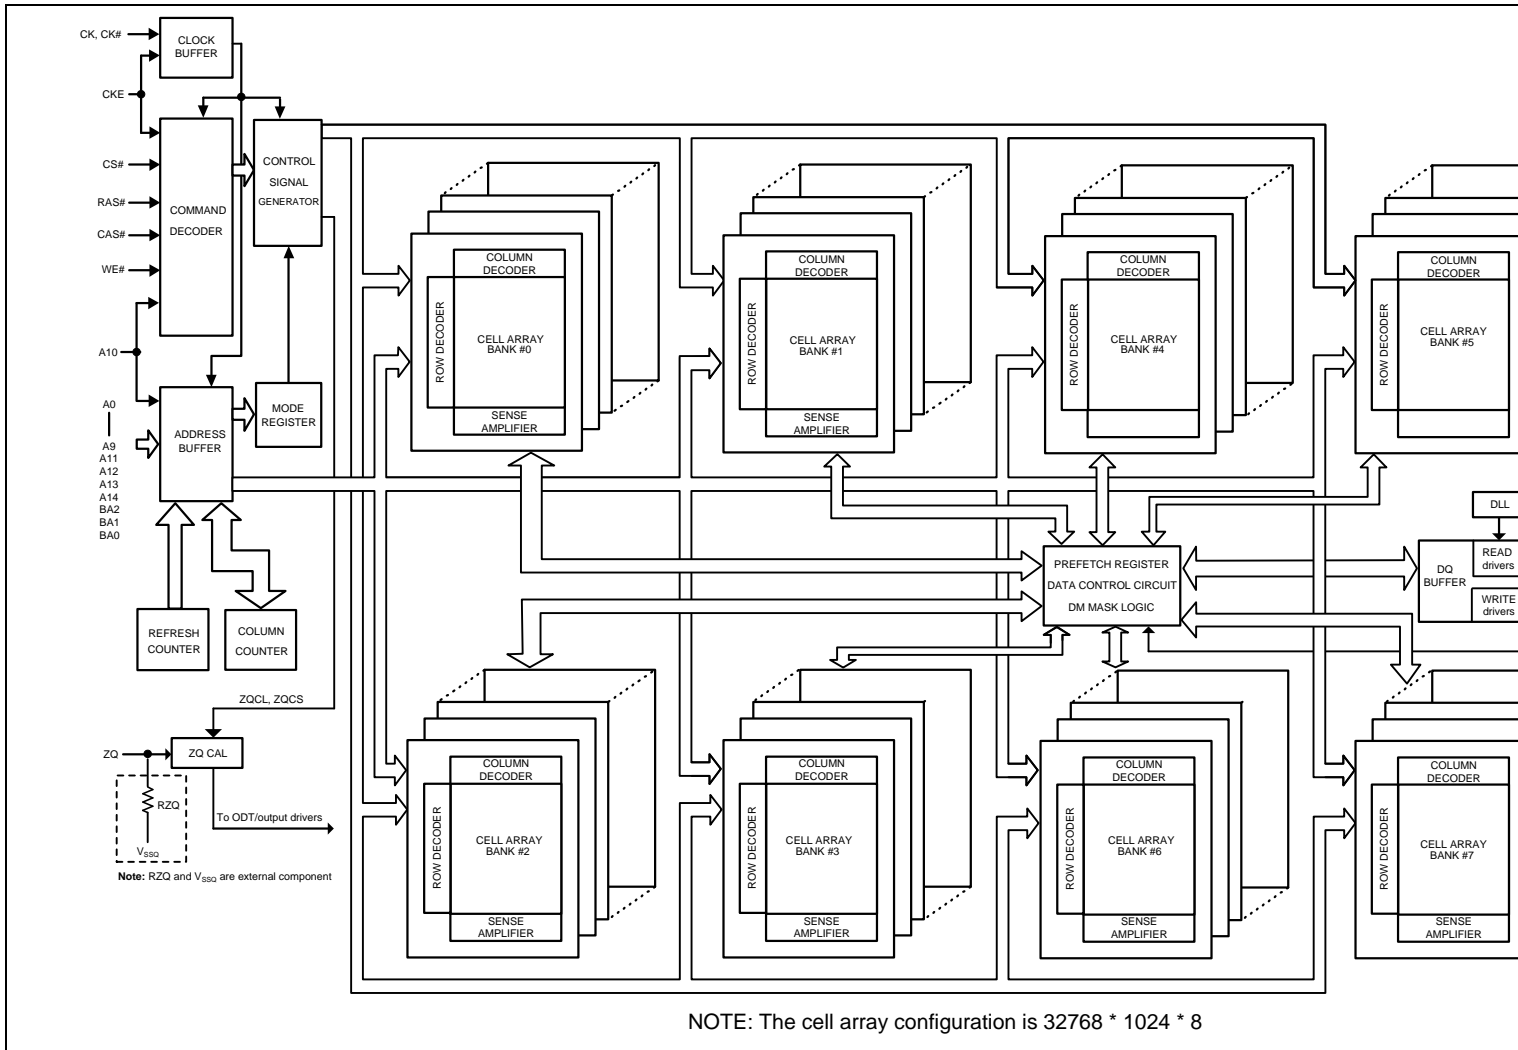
CK, CK#
CLOCK BUFFER
CKE
CS#
RAS#
CAS#
WE#
COMMAND DECODER
CONTROL SIGNAL GENERATOR
A10
A0
A9
A11
A12
A13
A14
BA2
BA1
BA0
ADDRESS BUFFER
MODE REGISTER
REFRESH COUNTER
COLUMN COUNTER
ZQCL, ZQCS
ZQ
ZQ CAL
RZQ
$V_{SSQ}$
To ODT/output drivers
**Note:** RZQ and $V_{SSQ}$ are external component

COLUMN DECODER
ROW DECODER
CELL ARRAY BANK #0
SENSE AMPLIFIER

COLUMN DECODER
ROW DECODER
CELL ARRAY BANK #1
SENSE AMPLIFIER

COLUMN DECODER
ROW DECODER
CELL ARRAY BANK #4
SENSE AMPLIFIER

COLUMN DECODER
ROW DECODER
CELL ARRAY BANK #5

DLL
PREFETCH REGISTER
DATA CONTROL CIRCUIT
DM MASK LOGIC
DQ BUFFER
READ drivers
WRITE drivers

COLUMN DECODER
ROW DECODER
CELL ARRAY BANK #2
SENSE AMPLIFIER

COLUMN DECODER
ROW DECODER
CELL ARRAY BANK #3
SENSE AMPLIFIER

COLUMN DECODER
ROW DECODER
CELL ARRAY BANK #6
SENSE AMPLIFIER

COLUMN DECODER
ROW DECODER
CELL ARRAY BANK #7
SENSE AMPLIFIER

NOTE: The cell array configuration is 32768 * 1024 * 8